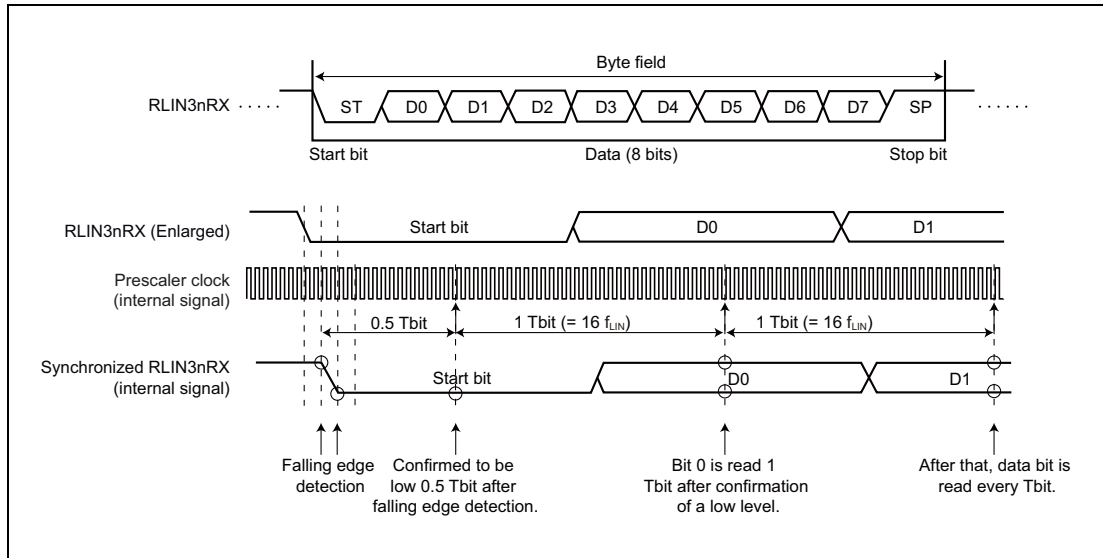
Byte field

RLIN3nRX · · · · ·

ST D0 D1 D2 D3 D4 D5 D6 D7 SP

· · · · · ·

Start bit

Data (8 bits)

Stop bit

RLIN3nRX (Enlarged)

Start bit

D0

D1

Prescaler clock (internal signal)

0.5 Tbit

1 Tbit (= 16 $f_{LIN}$)

1 Tbit (= 16 $f_{LIN}$)

Synchronized RLIN3nRX (internal signal)

Start bit

D0

D1

Falling edge detection

Confirmed to be low 0.5 Tbit after falling edge detection.

Bit 0 is read 1 Tbit after confirmation of a low level.

After that, data bit is read every Tbit.